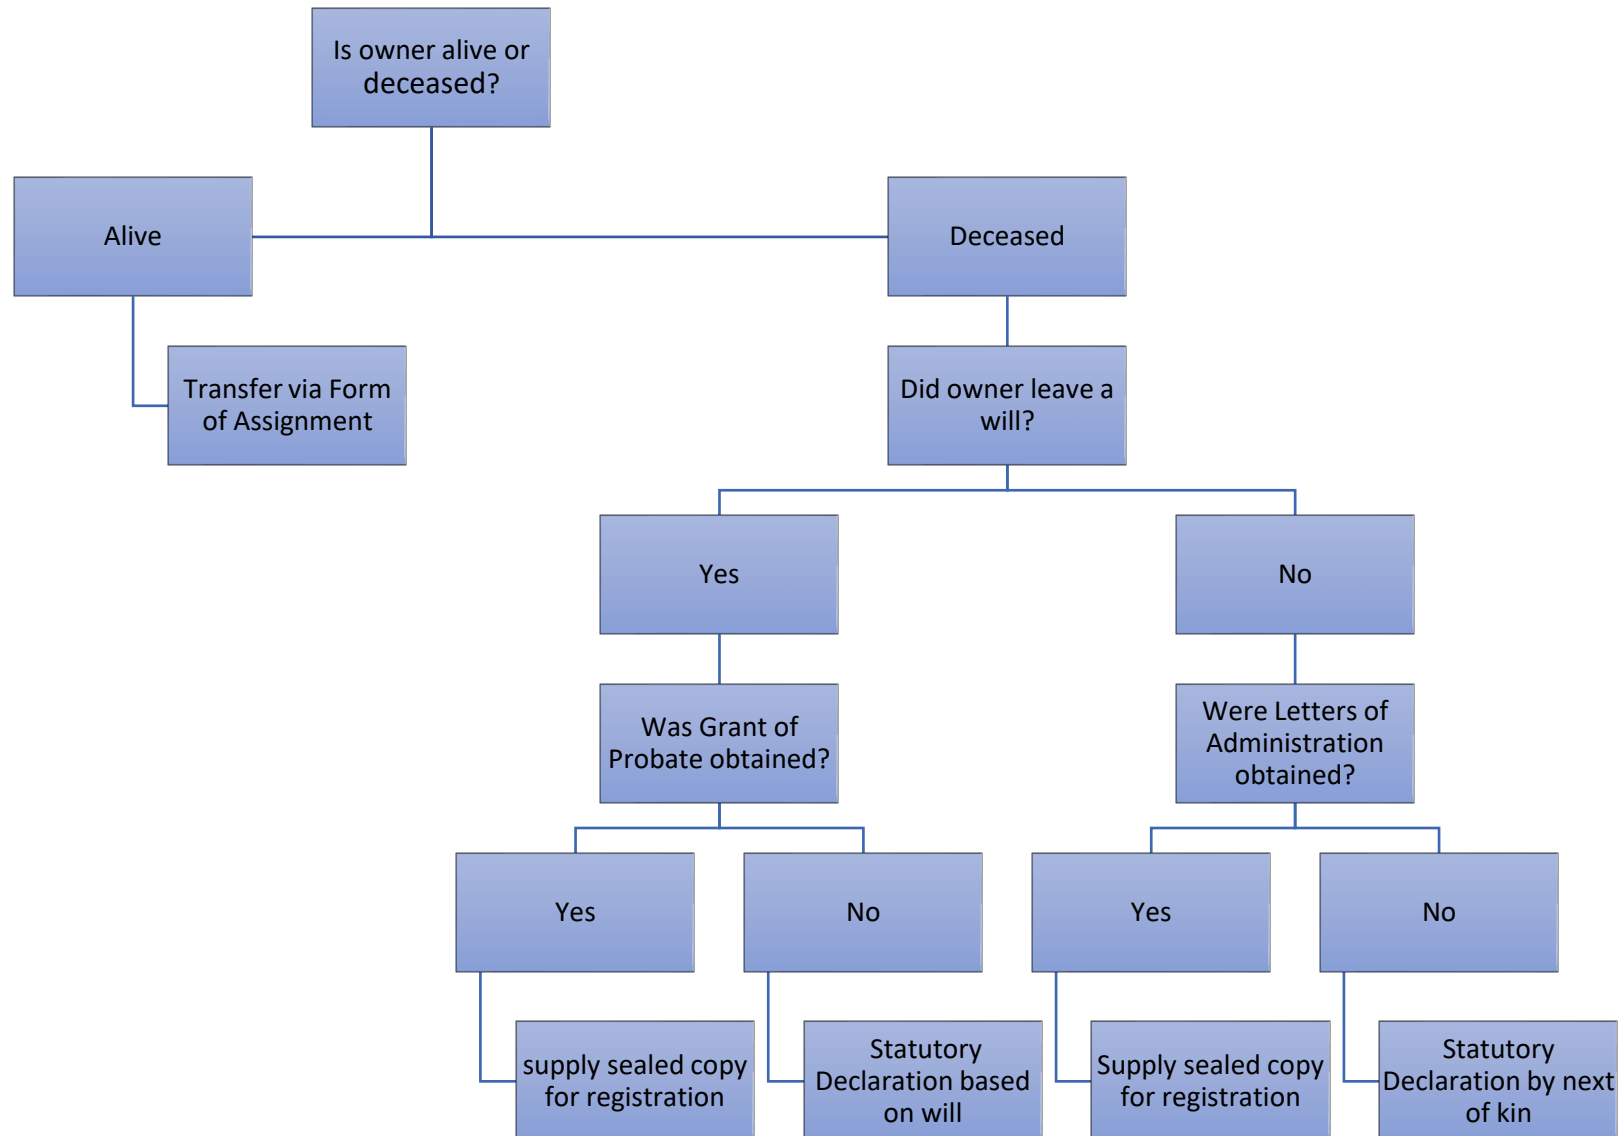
Is owner alive or deceased?

Alive

Transfer via Form of Assignment

Deceased

Did owner leave a will?

Yes

Was Grant of Probate obtained?

Yes

supply sealed copy for registration

No

Statutory Declaration based on will

No

Were Letters of Administration obtained?

Yes

Supply sealed copy for registration

No

Statutory Declaration by next of kin